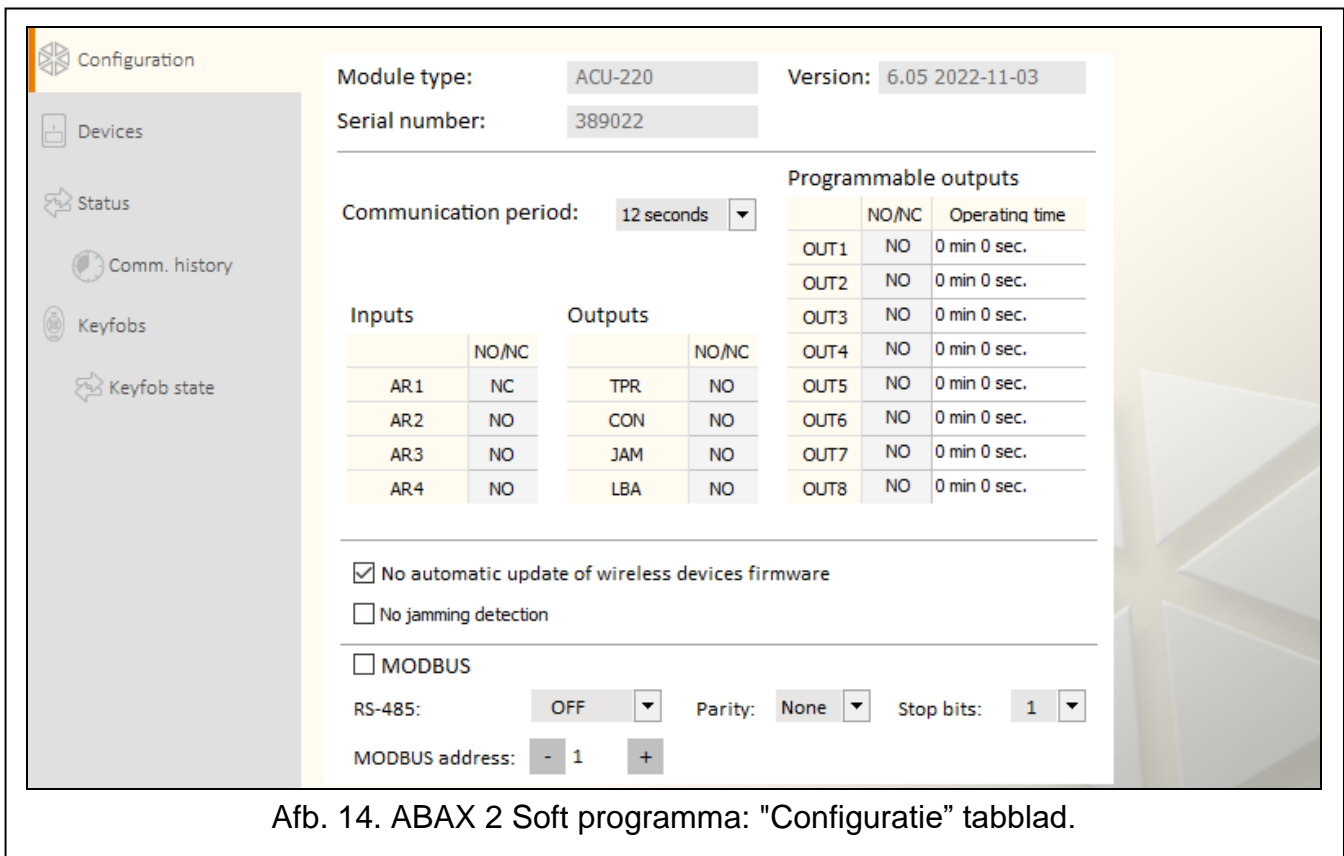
Configuration

Devices

Status

Comm. history

Keyfobs

Keyfob state

Module type: ACU-220

Version: 6.05 2022-11-03

Serial number: 389022

Communication period: 12 seconds

Programmable outputs

| | NO/NC | Operating time |
|---|---|---|
| OUT1 | NO | 0 min 0 sec. |
| OUT2 | NO | 0 min 0 sec. |
| OUT3 | NO | 0 min 0 sec. |
| OUT4 | NO | 0 min 0 sec. |
| OUT5 | NO | 0 min 0 sec. |
| OUT6 | NO | 0 min 0 sec. |
| OUT7 | NO | 0 min 0 sec. |
| OUT8 | NO | 0 min 0 sec. |

Inputs

| | NO/NC |
|---|---|
| AR1 | NC |
| AR2 | NO |
| AR3 | NO |
| AR4 | NO |

Outputs

| | NO/NC |
|---|---|
| TPR | NO |
| CON | NO |
| JAM | NO |
| LBA | NO |

No automatic update of wireless devices firmware

No jamming detection

MODBUS

RS-485: OFF Parity: None Stop bits: 1

MODBUS address: - 1 +

Afb. 14. ABAX 2 Soft programma: "Configuratie" tabblad.